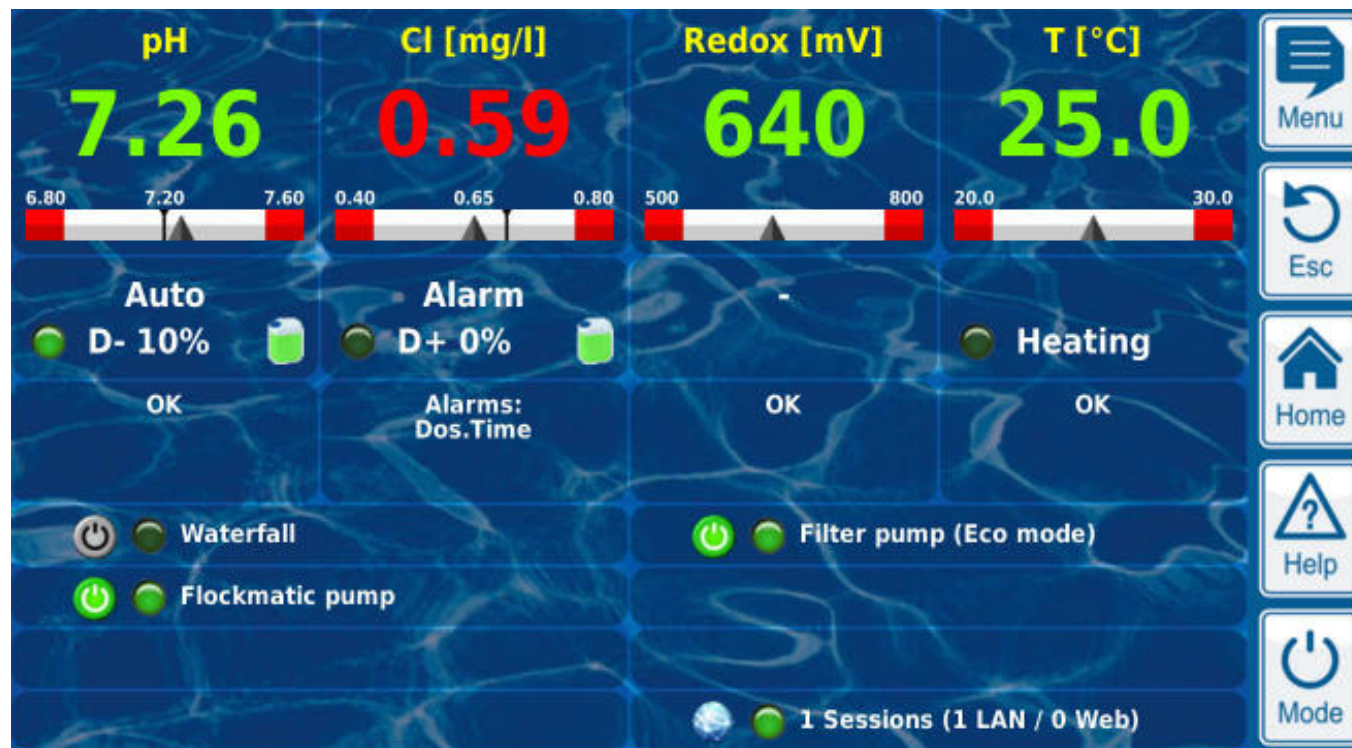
pH
7.26
6.80 7.20 7.60

Cl [mg/l]
0.59
0.40 0.65 0.80

Redox [mV]
640
500 800

T [°C]
25.0
20.0 30.0

Auto
D- 10%
OK

Alarm
D+ 0%
Alarms:
Dos.Time

-
OK

Heating
OK

Waterfall
Flockmatic pump

Filter pump (Eco mode)

1 Sessions (1 LAN / 0 Web)

Menu
Esc
Home
Help
Mode